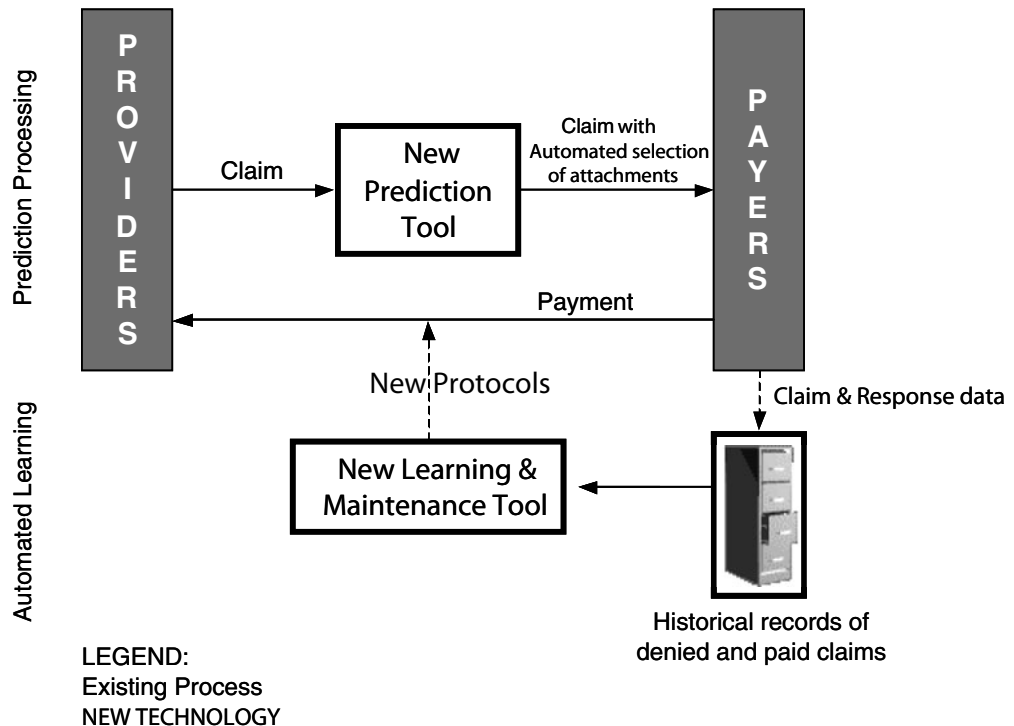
Prediction Processing

Automated Learning

PROVIDERS

Claim

New Prediction Tool

Claim with Automated selection of attachments

PAYERS

Payment

New Protocols

Claim & Response data

New Learning & Maintenance Tool

Historical records of denied and paid claims

LEGEND:
Existing Process
NEW TECHNOLOGY